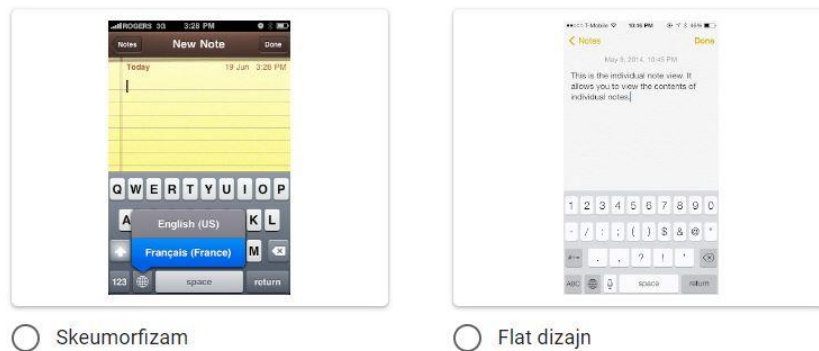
ROGERS 3G 3:28 PM
Notes New Note Done
Today 19 Jun 3:28 PM
Q W E R T Y U I O P
A K L
English (US)
Français (France)
M
123 space return

T-Mobile 10:16 PM 65%
< Notes Done
May 8, 2014, 10:45 PM
This is the individual note view. It allows you to view the contents of individual notes.
1 2 3 4 5 6 7 8 9 0
- / : ; ( ) $ & @ "
#+= . , ? ! '
ABC space return

Skeumorfizam

Flat dizajn